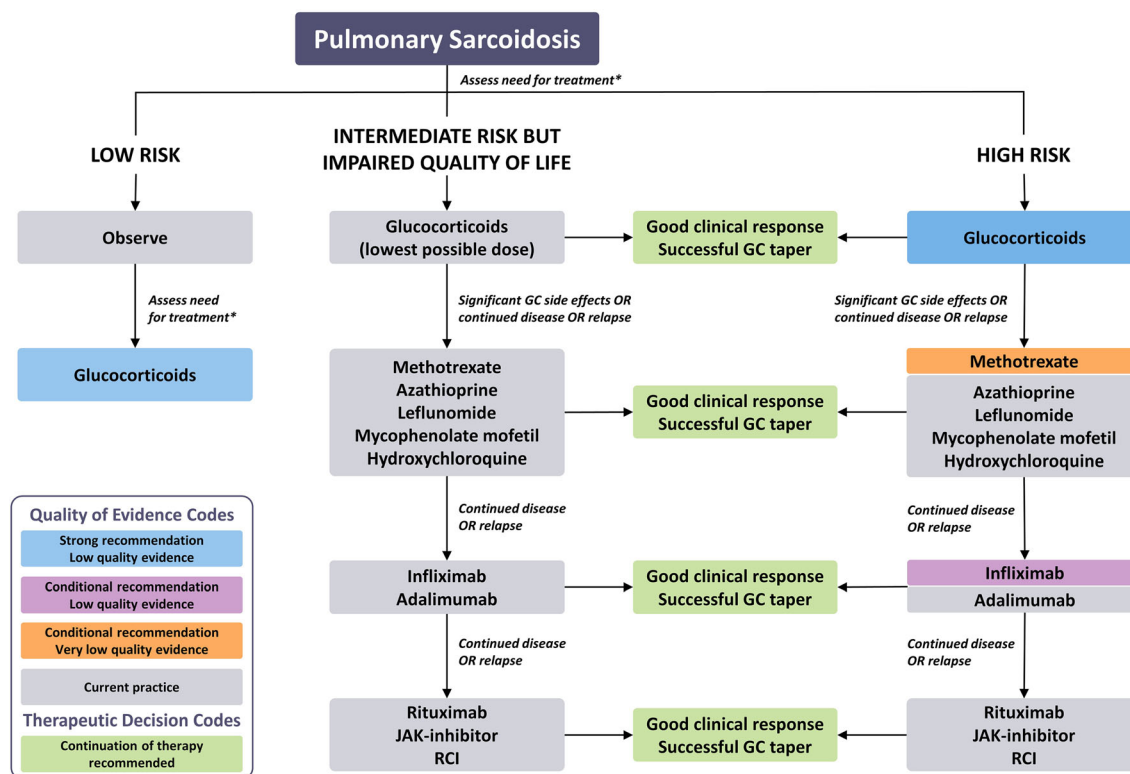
Pulmonary Sarcoidosis

Assess need for treatment*

LOW RISK

INTERMEDIATE RISK BUT IMPAIRED QUALITY OF LIFE

HIGH RISK

Observe

Assess need for treatment*

Glucocorticoids

Glucocorticoids (lowest possible dose)

Good clinical response Successful GC taper

Glucocorticoids

Significant GC side effects OR continued disease OR relapse

Significant GC side effects OR continued disease OR relapse

Methotrexate
Azathioprine
Leflunomide
Mycophenolate mofetil
Hydroxychloroquine

Good clinical response Successful GC taper

Methotrexate
Azathioprine
Leflunomide
Mycophenolate mofetil
Hydroxychloroquine

Continued disease OR relapse

Continued disease OR relapse

Infliximab
Adalimumab

Good clinical response Successful GC taper

Infliximab
Adalimumab

Continued disease OR relapse

Continued disease OR relapse

Rituximab
JAK-inhibitor
RCI

Good clinical response Successful GC taper

Rituximab
JAK-inhibitor
RCI

Quality of Evidence Codes
Strong recommendation Low quality evidence
Conditional recommendation Low quality evidence
Conditional recommendation Very low quality evidence
Current practice
Therapeutic Decision Codes
Continuation of therapy recommended